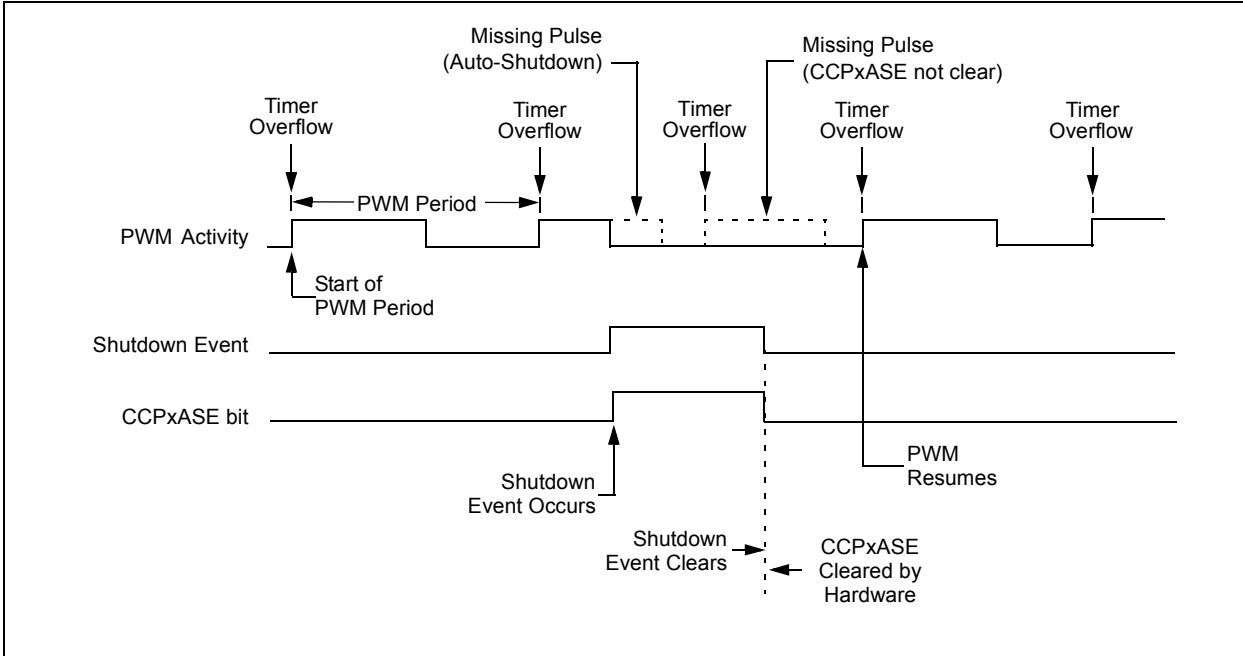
Missing Pulse (Auto-Shutdown)

Missing Pulse (CCPxASE not clear)

Timer Overflow

Timer Overflow

Timer Overflow

Timer Overflow

Timer Overflow

PWM Period

PWM Activity

Start of PWM Period

Shutdown Event

CCPxASE bit

Shutdown Event Occurs

PWM Resumes

Shutdown Event Clears

CCPxASE Cleared by Hardware